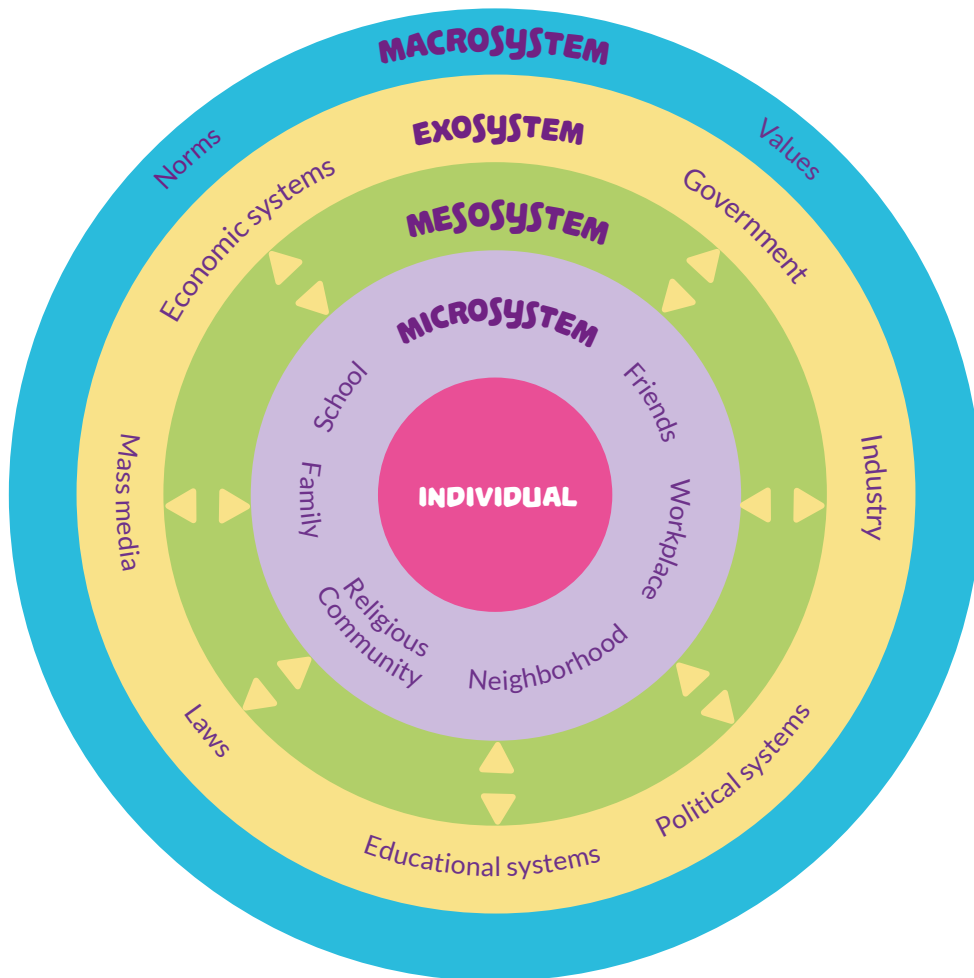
MACROSYSTEM

Norms

Values

EXOSYSTEM

Economic systems

Government

MESOSYSTEM

MICROSYSTEM

School

Friends

Family

INDIVIDUAL

Workplace

Religious Community

Neighborhood

Mass media

Industry

Laws

Political systems

Educational systems